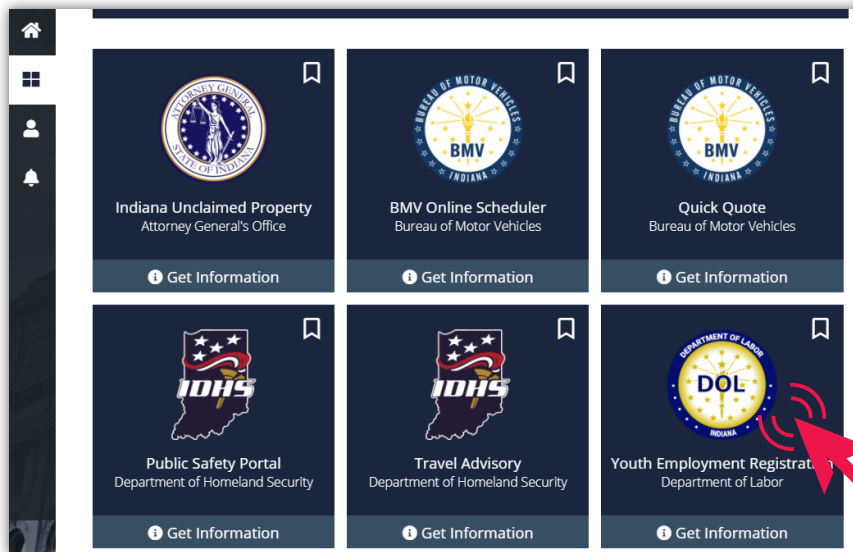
ATTORNEY GENERAL STATE OF INDIANA

Indiana Unclaimed Property
Attorney General's Office

Get Information

BUREAU OF MOTOR VEHICLES BMV INDIANA

BMV Online Scheduler
Bureau of Motor Vehicles

Get Information

BUREAU OF MOTOR VEHICLES BMV INDIANA

Quick Quote
Bureau of Motor Vehicles

Get Information

IDHS

Public Safety Portal
Department of Homeland Security

Get Information

IDHS

Travel Advisory
Department of Homeland Security

Get Information

DEPARTMENT OF LABOR DOL INDIANA

Youth Employment Registrati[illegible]
Department of Labor

Get Information